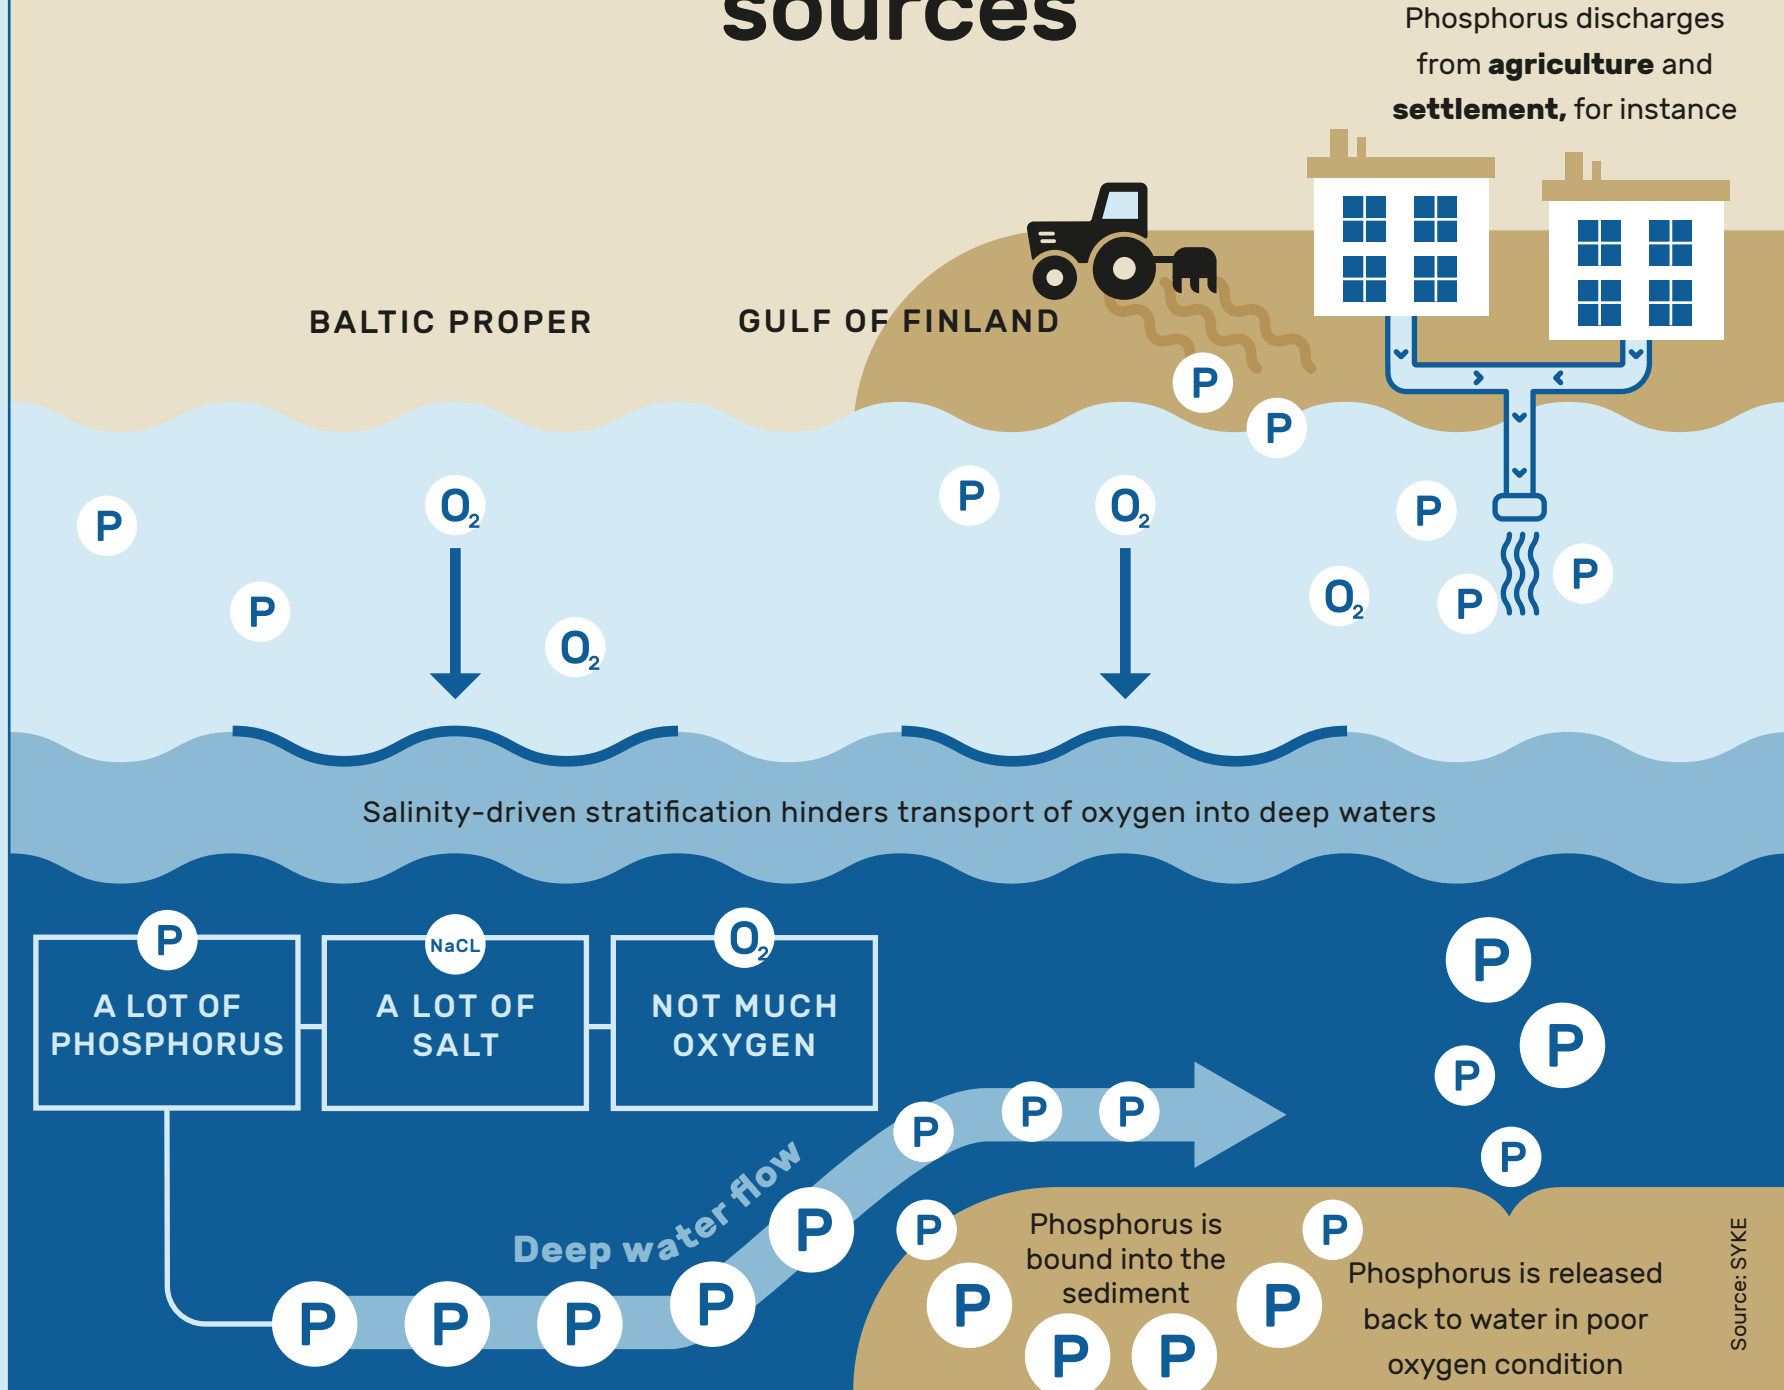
sources

Phosphorus discharges from **agriculture** and **settlement,** for instance

BALTIC PROPER

GULF OF FINLAND

P

P

P

$O_2$

P

P

$O_2$

P

$O_2$

P

P

P

$O_2$

Salinity-driven stratification hinders transport of oxygen into deep waters

P
A LOT OF PHOSPHORUS

NaCL
A LOT OF SALT

$O_2$
NOT MUCH OXYGEN

P P P P P P P P P

Deep water flow

P P P P

Phosphorus is bound into the sediment

P P P P P P

Phosphorus is released back to water in poor oxygen condition

Source: SYKE